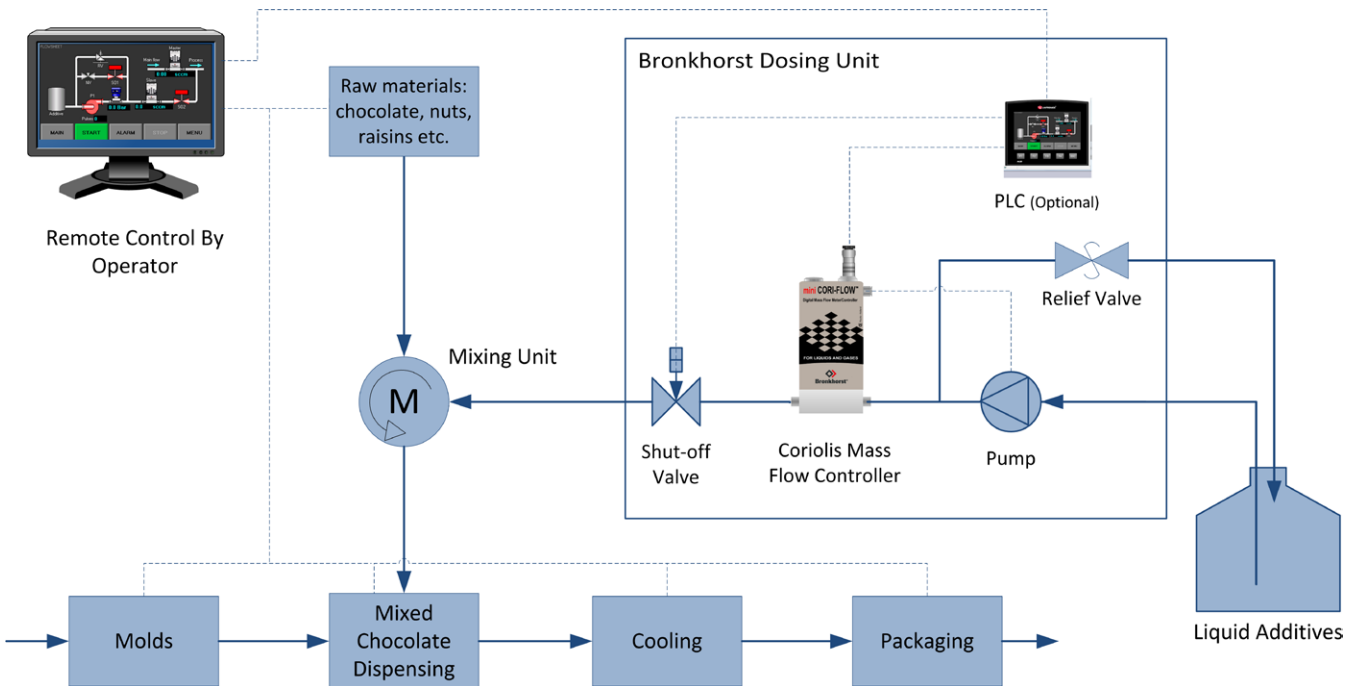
Bronkhorst Dosing Unit

MAIN START ALARM STOP MENU

Remote Control By Operator

Raw materials: chocolate, nuts, raisins etc.

PLC (Optional)

Relief Valve

mini CORI-FLOW

FOR LIQUIDS AND GASES

Bronkhorst

Mixing Unit

M

Shut-off Valve

Coriolis Mass Flow Controller

Pump

Molds

Mixed Chocolate Dispensing

Cooling

Packaging

Liquid Additives